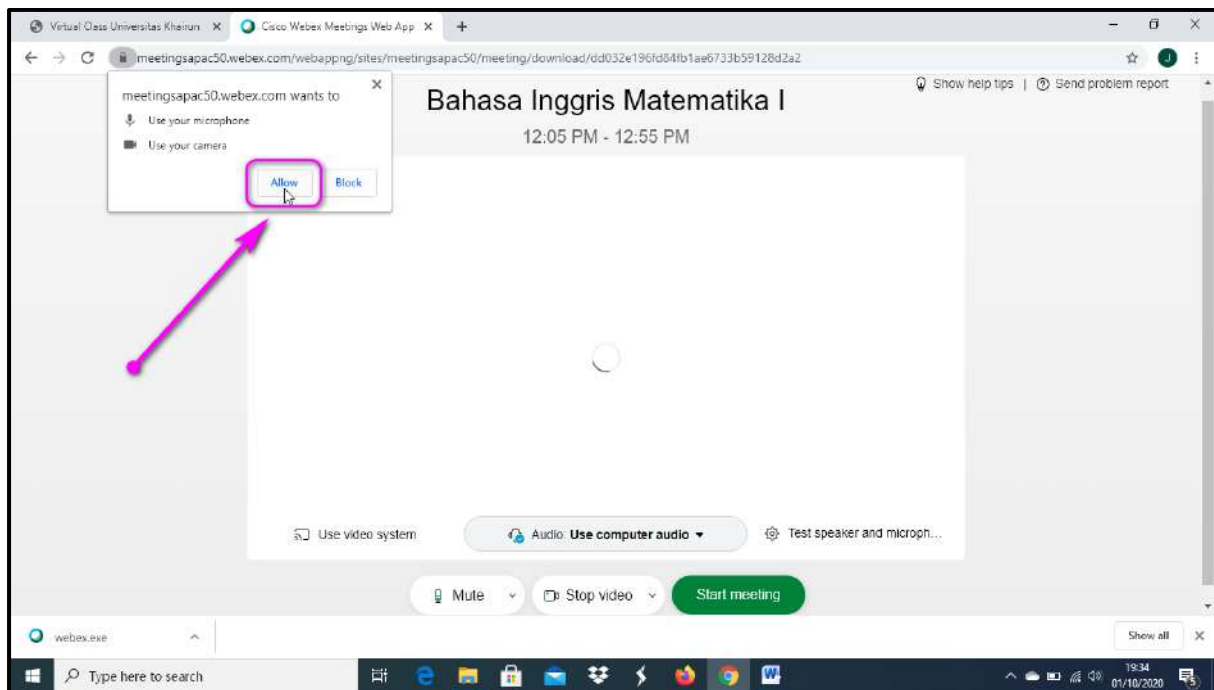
Virtual Class Universitas Khairun ×
Cisco Webex Meetings Web App ×
+

meetingsapac50.webex.com/webappng/sites/meetingsapac50/meeting/download/dd032e196fd84fb1ae6733b59128d2a2

meetingsapac50.webex.com wants to
Use your microphone
Use your camera
Allow
Block

Show help tips | Send problem report

Bahasa Inggris Matematika I
12:05 PM - 12:55 PM

Use video system
Audio: Use computer audio
Test speaker and microph...

Mute
Stop video
Start meeting

webex.exe
Show all

Type here to search
19:34
01/10/2020